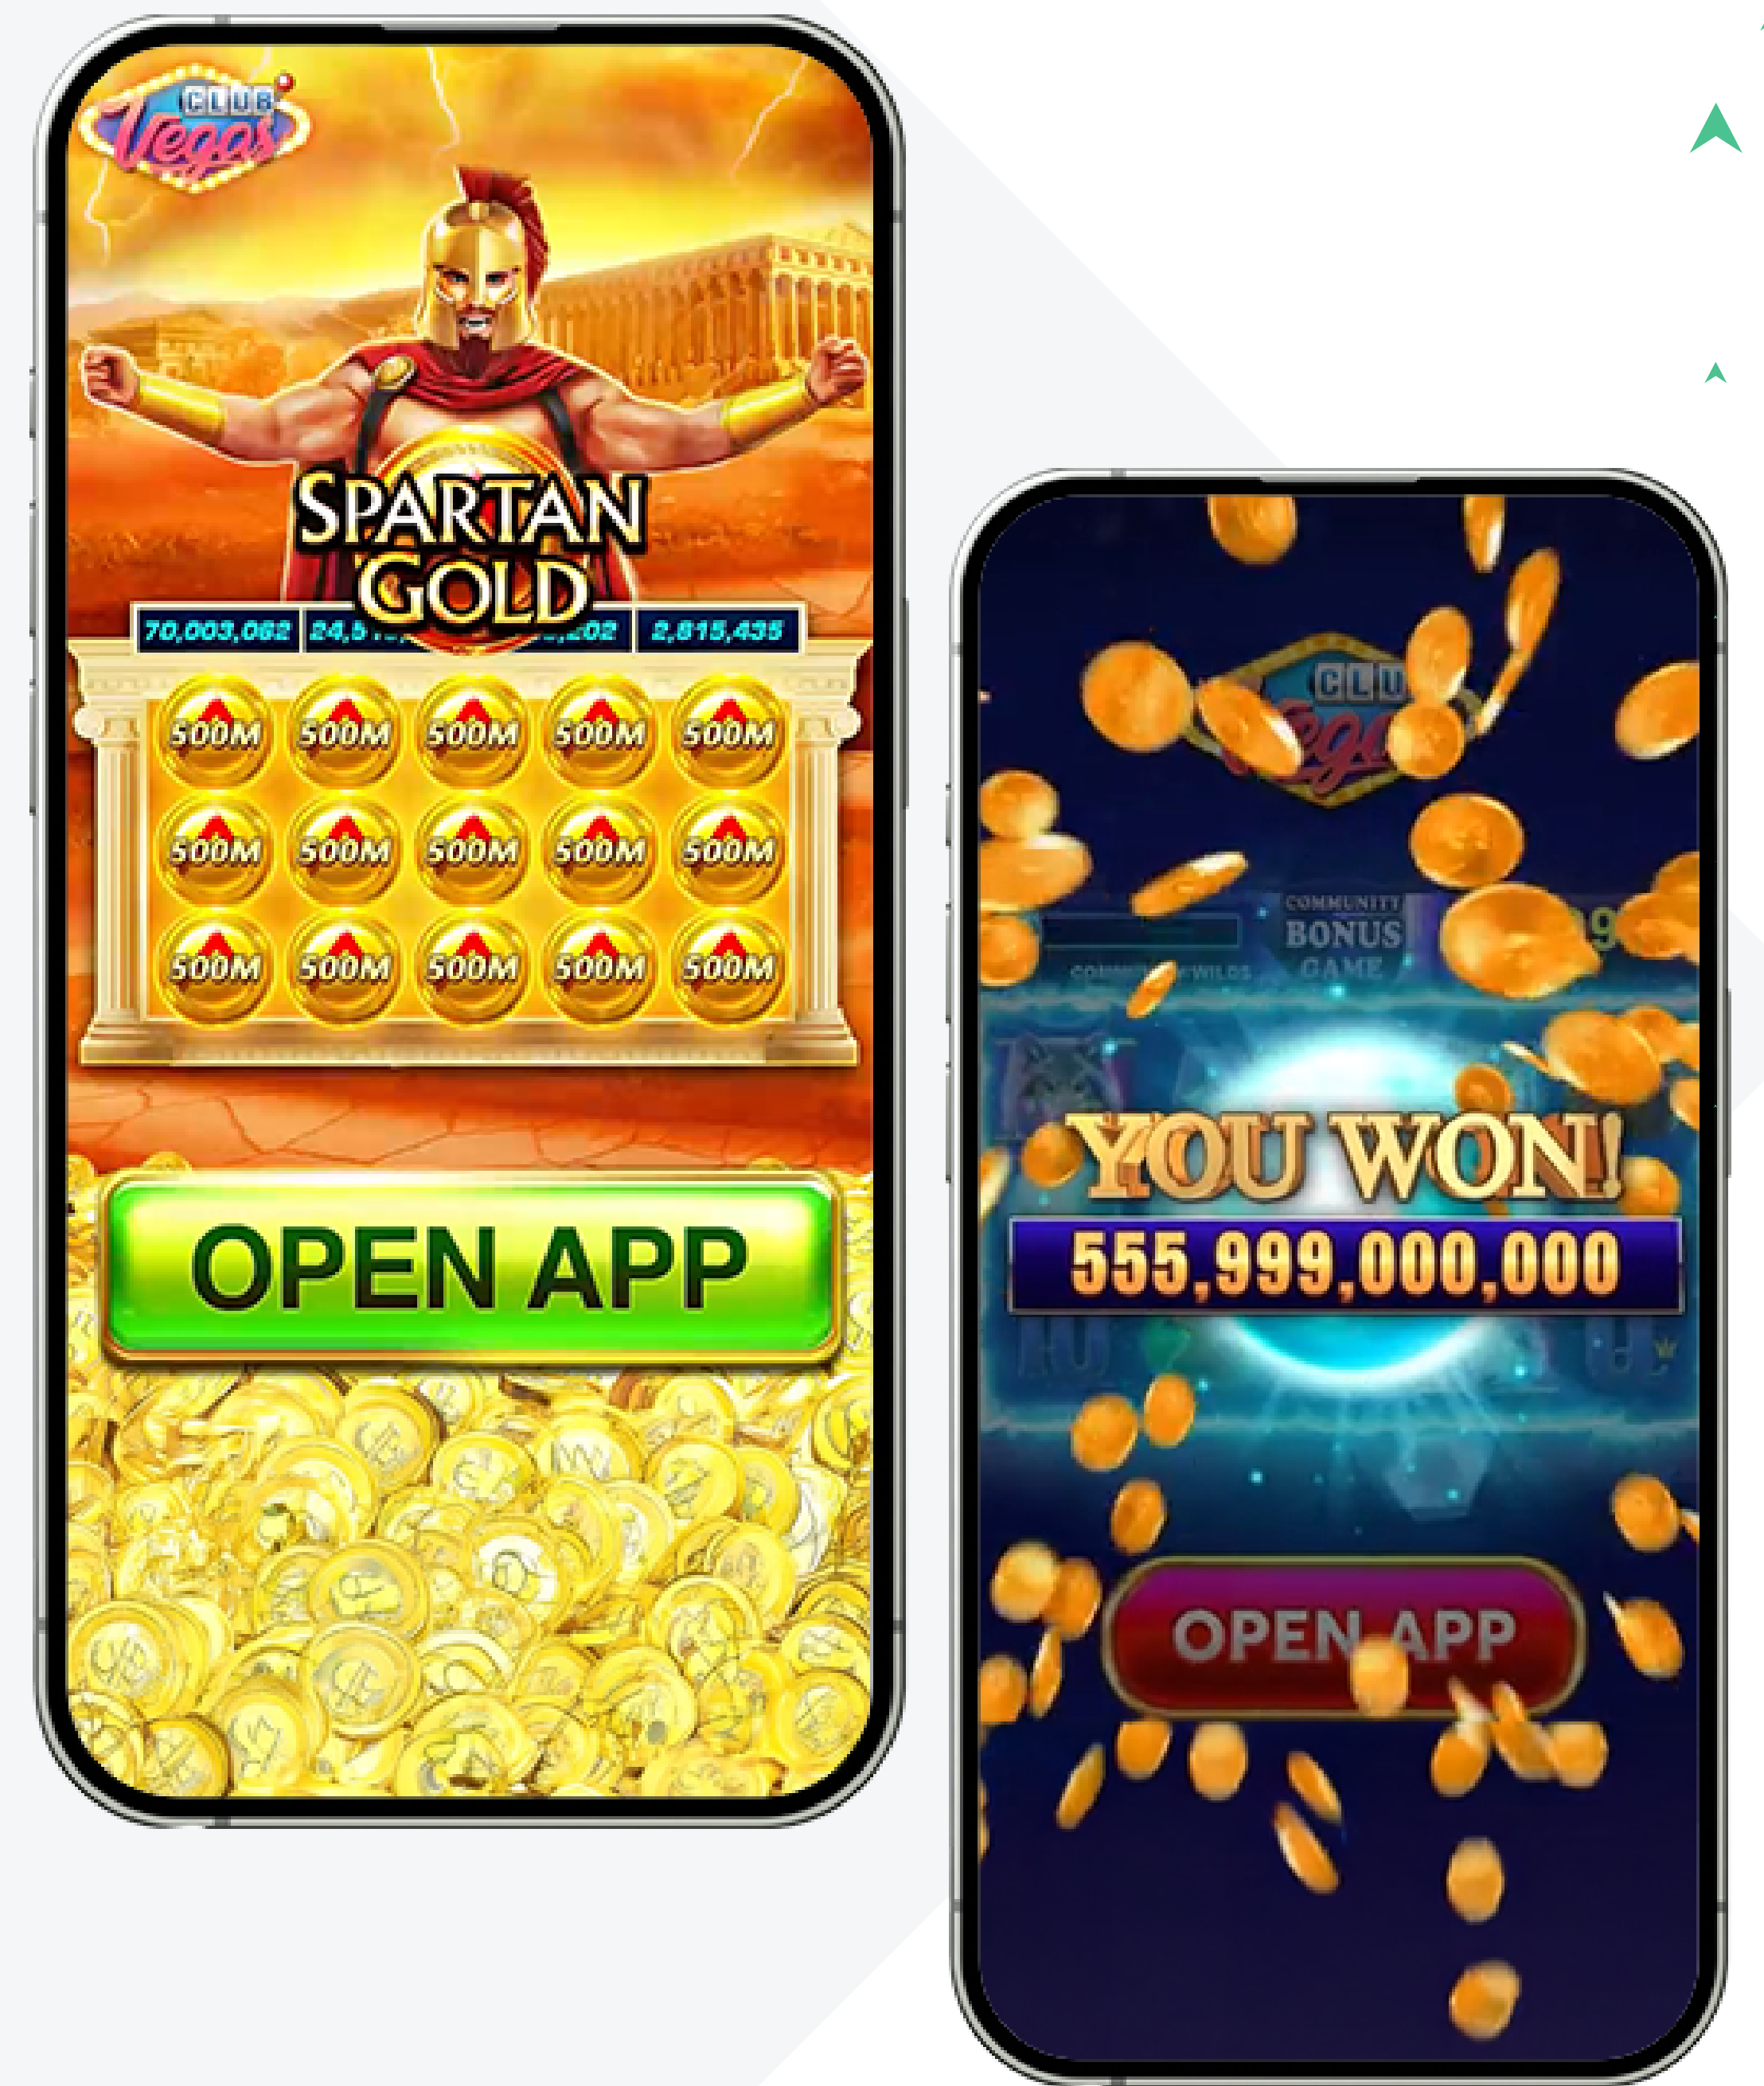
CLUB Vegas

SPARTAN GOLD

70,003,082 | 24,5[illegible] | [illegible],202 | 2,815,435

500M 500M 500M 500M 500M
500M 500M 500M 500M 500M
500M 500M 500M 500M 500M

OPEN APP

CLUB Vegas

COMMUNITY BONUS GAME

YOU WON!
555,999,000,000

OPEN APP